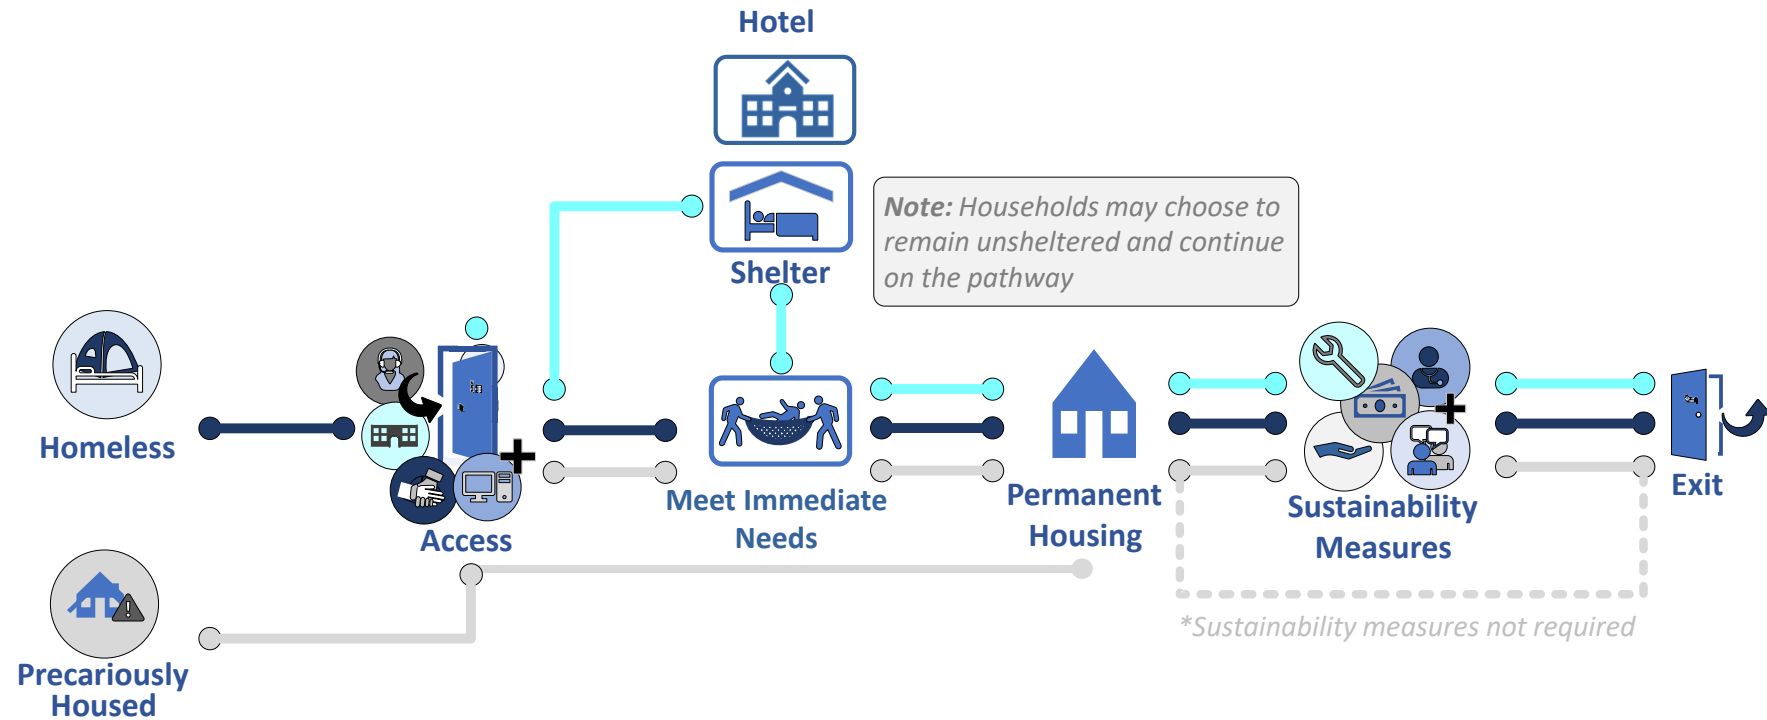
Hotel

Shelter

Note: Households may choose to remain unsheltered and continue on the pathway

Homeless

Access

Meet Immediate Needs

Permanent Housing

Sustainability Measures

Exit

Precariously Housed

*Sustainability measures not required